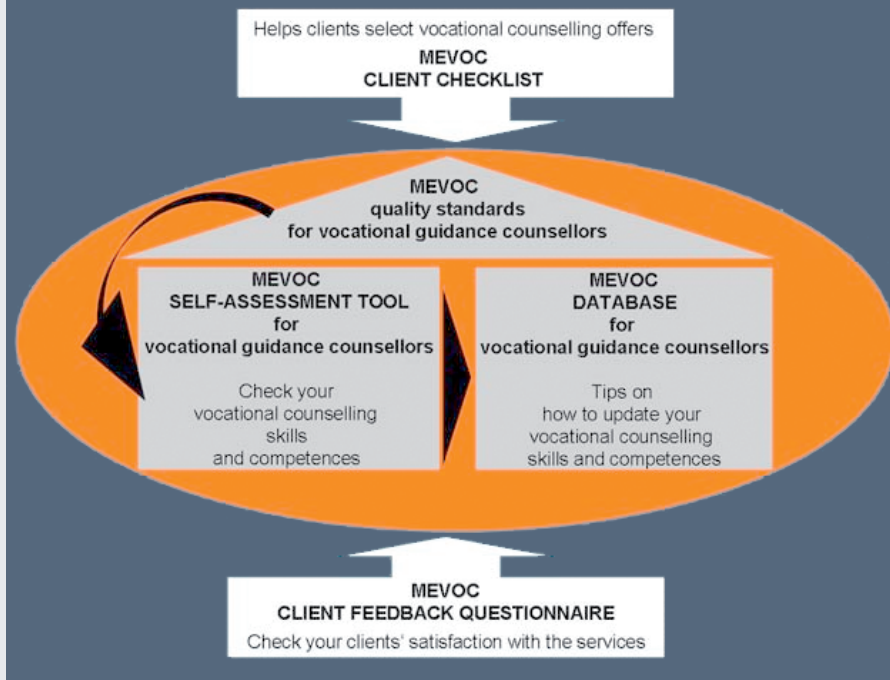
Helps clients select vocational counselling offers
MEVOC
CLIENT CHECKLIST

MEVOC
quality standards
for vocational guidance counsellors

MEVOC
SELF-ASSESSMENT TOOL
for
vocational guidance counsellors

Check your
vocational counselling
skills
and competences

MEVOC
DATABASE
for
vocational guidance counsellors

Tips on
how to update your
vocational counselling
skills and competences

MEVOC
CLIENT FEEDBACK QUESTIONNAIRE
Check your clients' satisfaction with the services